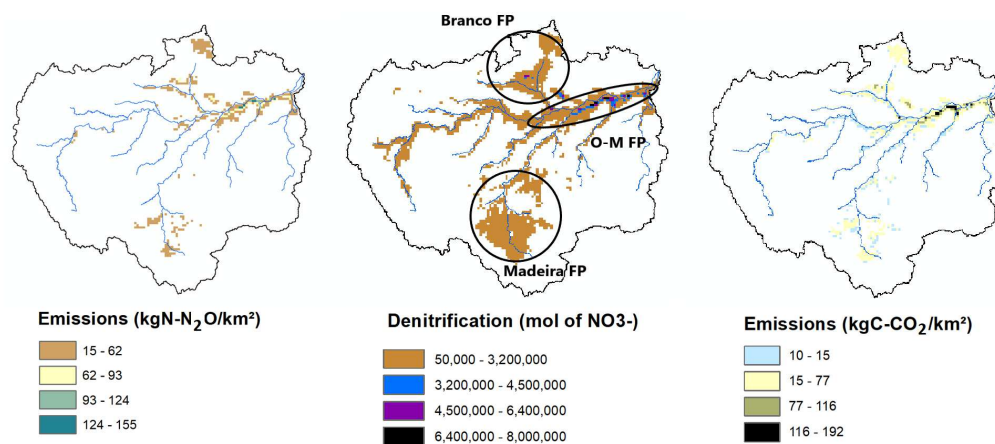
Branco FP

O-M FP

Madeira FP

Emissions (kgN-$N_2O$/km²)

15 - 62

62 - 93

93 - 124

124 - 155

Denitrification (mol of NO3-)

50,000 - 3,200,000

3,200,000 - 4,500,000

4,500,000 - 6,400,000

6,400,000 - 8,000,000

Emissions (kgC-$CO_2$/km²)

10 - 15

15 - 77

77 - 116

116 - 192